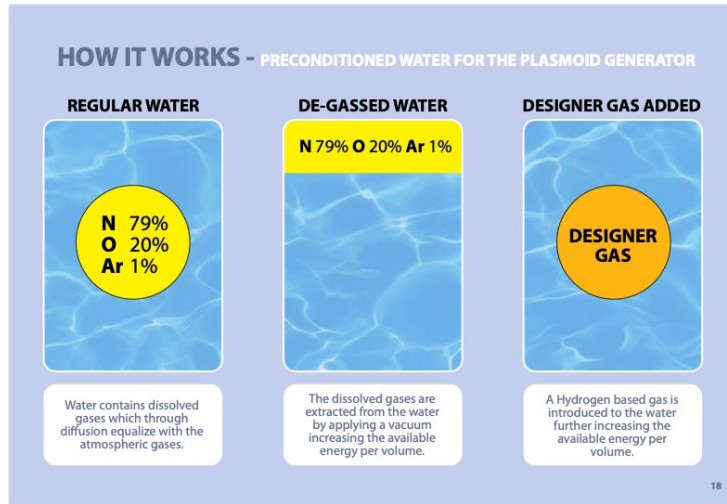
HOW IT WORKS - PRECONDITIONED WATER FOR THE PLASMOID GENERATOR

REGULAR WATER

N 79%
O 20%
Ar 1%

Water contains dissolved gases which through diffusion equalize with the atmospheric gases.

DE-GASSED WATER

N 79% O 20% Ar 1%

The dissolved gases are extracted from the water by applying a vacuum increasing the available energy per volume.

DESIGNER GAS ADDED

DESIGNER GAS

A Hydrogen based gas is introduced to the water further increasing the available energy per volume.

18